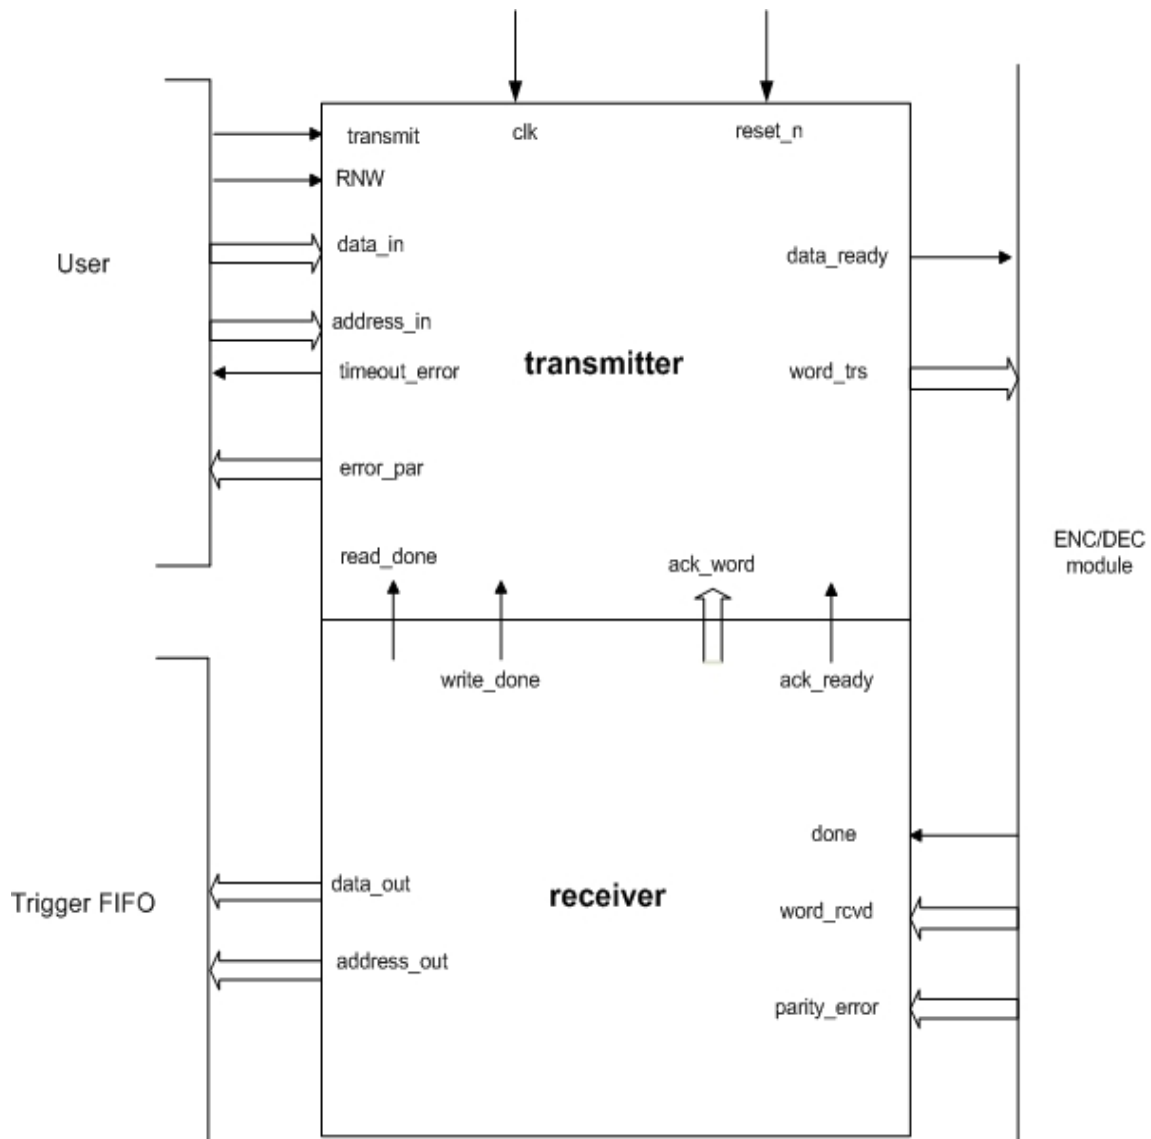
clk
reset_n

transmit
RNW
data_in
address_in
timeout_error
error_par

User

transmitter

data_ready
word_trs

ENC/DEC module

read_done
ack_word
write_done
ack_ready

done
data_out

Trigger FIFO

receiver

word_rcvd
address_out
parity_error